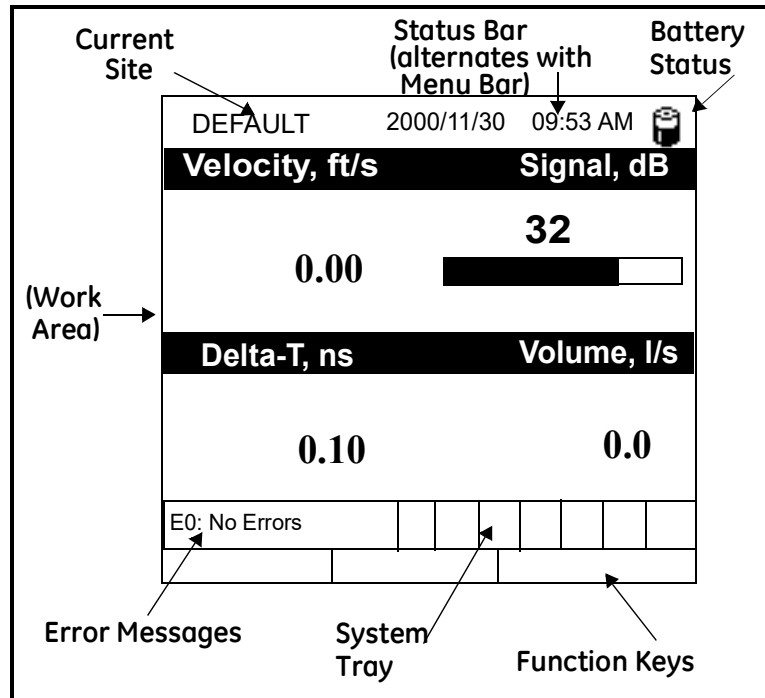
Current Site

Status Bar (alternates with Menu Bar)

Battery Status

DEFAULT 2000/11/30 09:53 AM

Velocity, ft/s

Signal, dB

32

0.00

(Work Area)

Delta-T, ns

Volume, l/s

0.10

0.0

E0: No Errors

Error Messages

System Tray

Function Keys